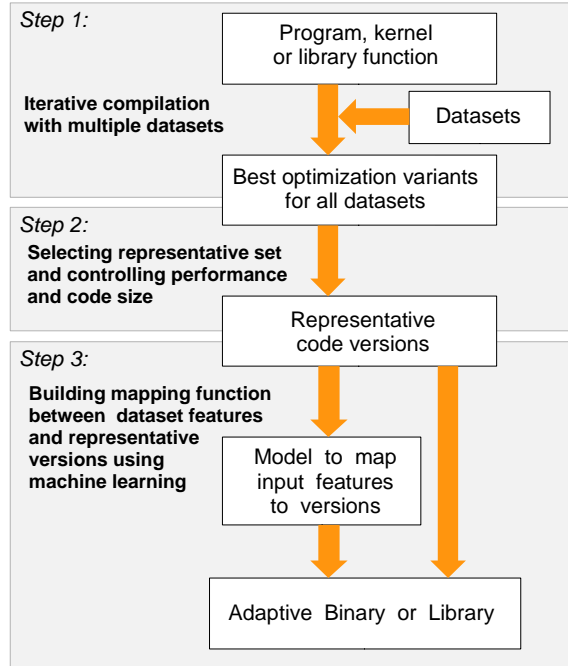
Step 1:

Program, kernel or library function

Iterative compilation with multiple datasets

Datasets

Best optimization variants for all datasets

Step 2:

Selecting representative set and controlling performance and code size

Representative code versions

Step 3:

Building mapping function between dataset features and representative versions using machine learning

Model to map input features to versions

Adaptive Binary or Library